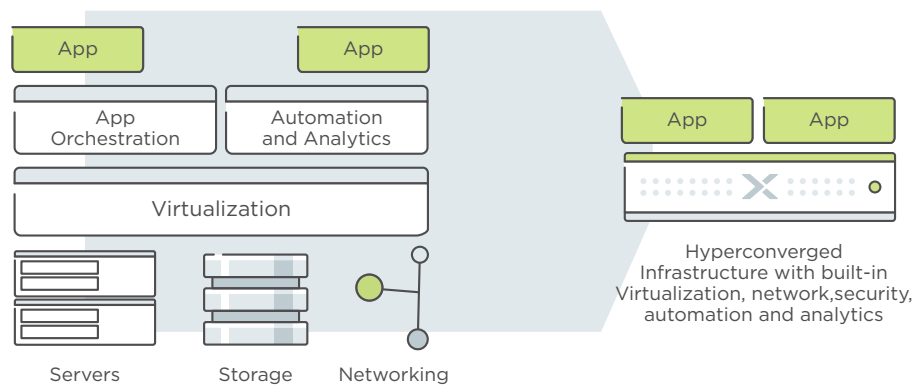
App

App

App Orchestration

Automation and Analytics

Virtualization

Servers

Storage

Networking

App

App

Hyperconverged Infrastructure with built-in Virtualization, network,security, automation and analytics